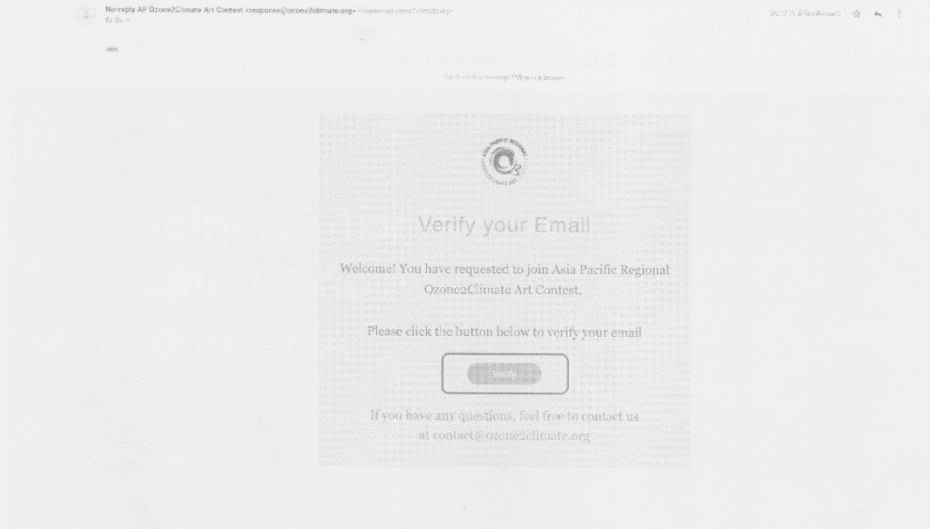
No-reply AP Ozone2Climate Art Contest <response@ozone2climate.org> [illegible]
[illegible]

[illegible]

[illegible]

Verify your Email

Welcome! You have requested to join Asia Pacific Regional Ozone2Climate Art Contest.

Please click the button below to verify your email

Verify

If you have any questions, feel free to contact us at contact@ozone2climate.org